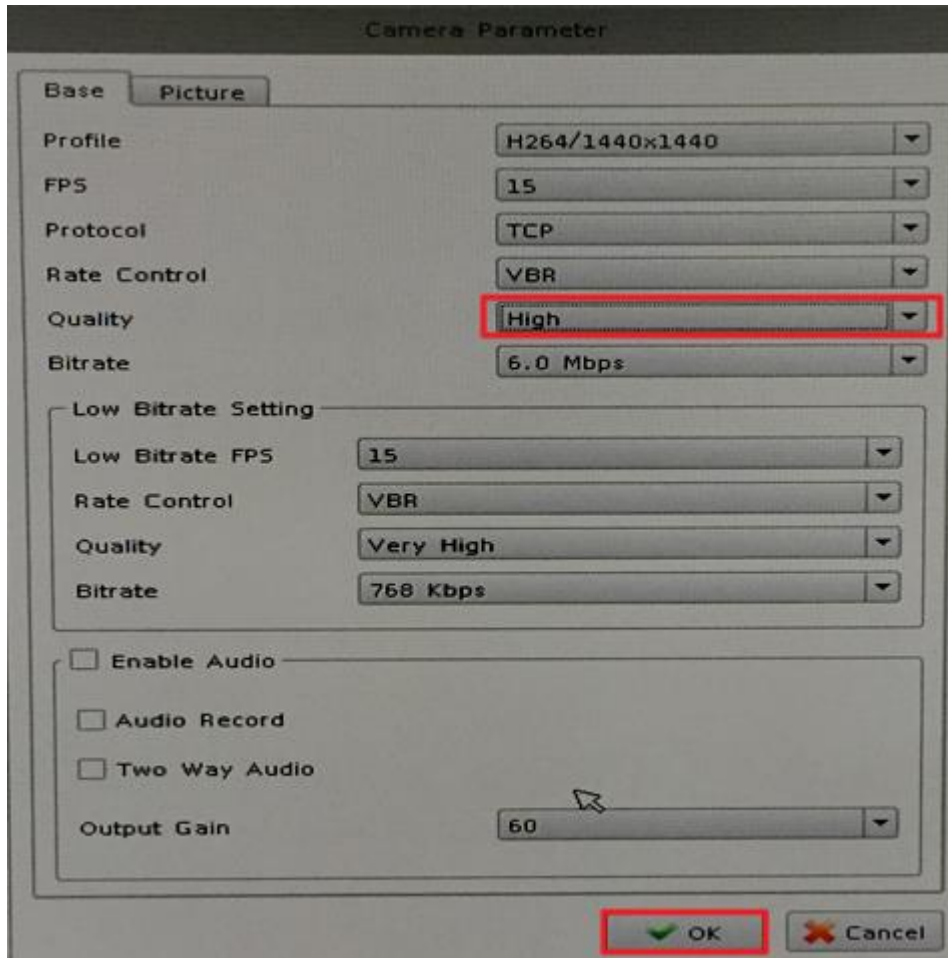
Camera Parameter

Base
Picture

Profile H264/1440x1440
FPS 15
Protocol TCP
Rate Control VBR
Quality High
Bitrate 6.0 Mbps

Low Bitrate Setting
Low Bitrate FPS 15
Rate Control VBR
Quality Very High
Bitrate 768 Kbps

Enable Audio
Audio Record
Two Way Audio
Output Gain 60

OK
Cancel